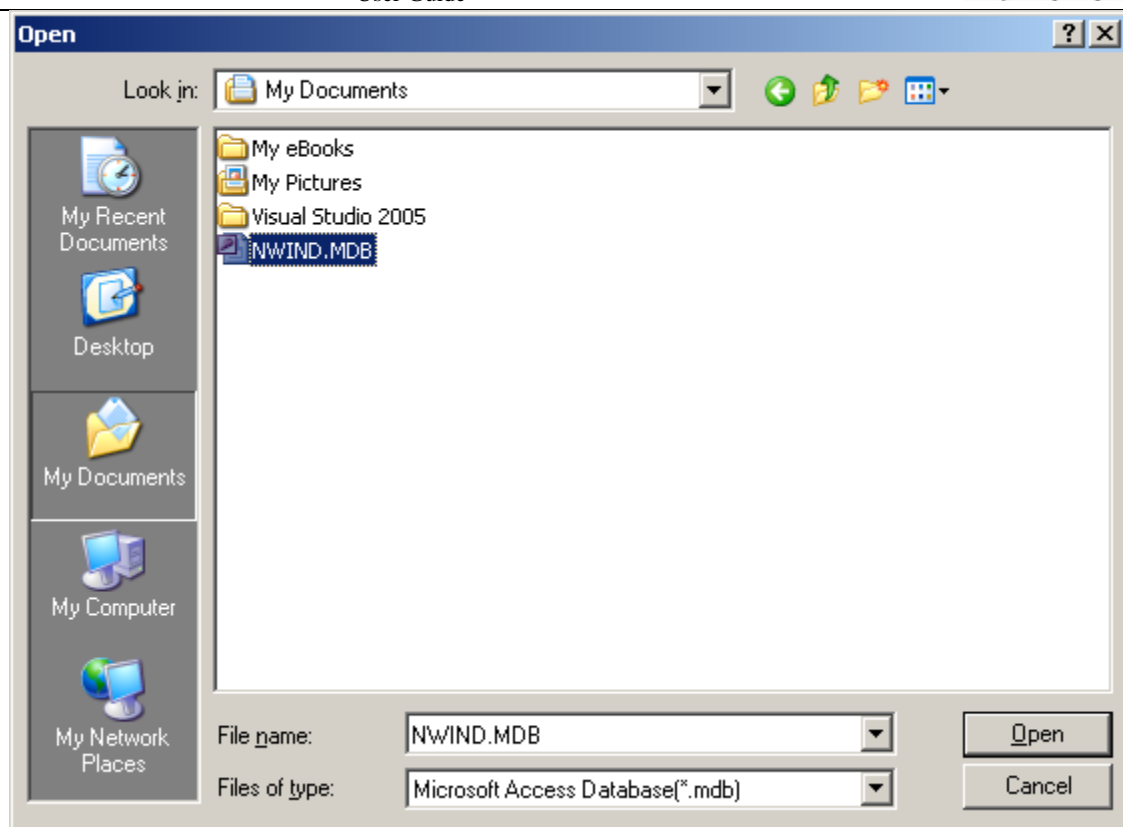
User Guide

Open

?

Look in: My Documents

My Recent Documents

Desktop

My Documents

My Computer

My Network Places

My eBooks
My Pictures
Visual Studio 2005
NWIND.MDB

File name: NWIND.MDB

Files of type: Microsoft Access Database(*.mdb)

Open

Cancel